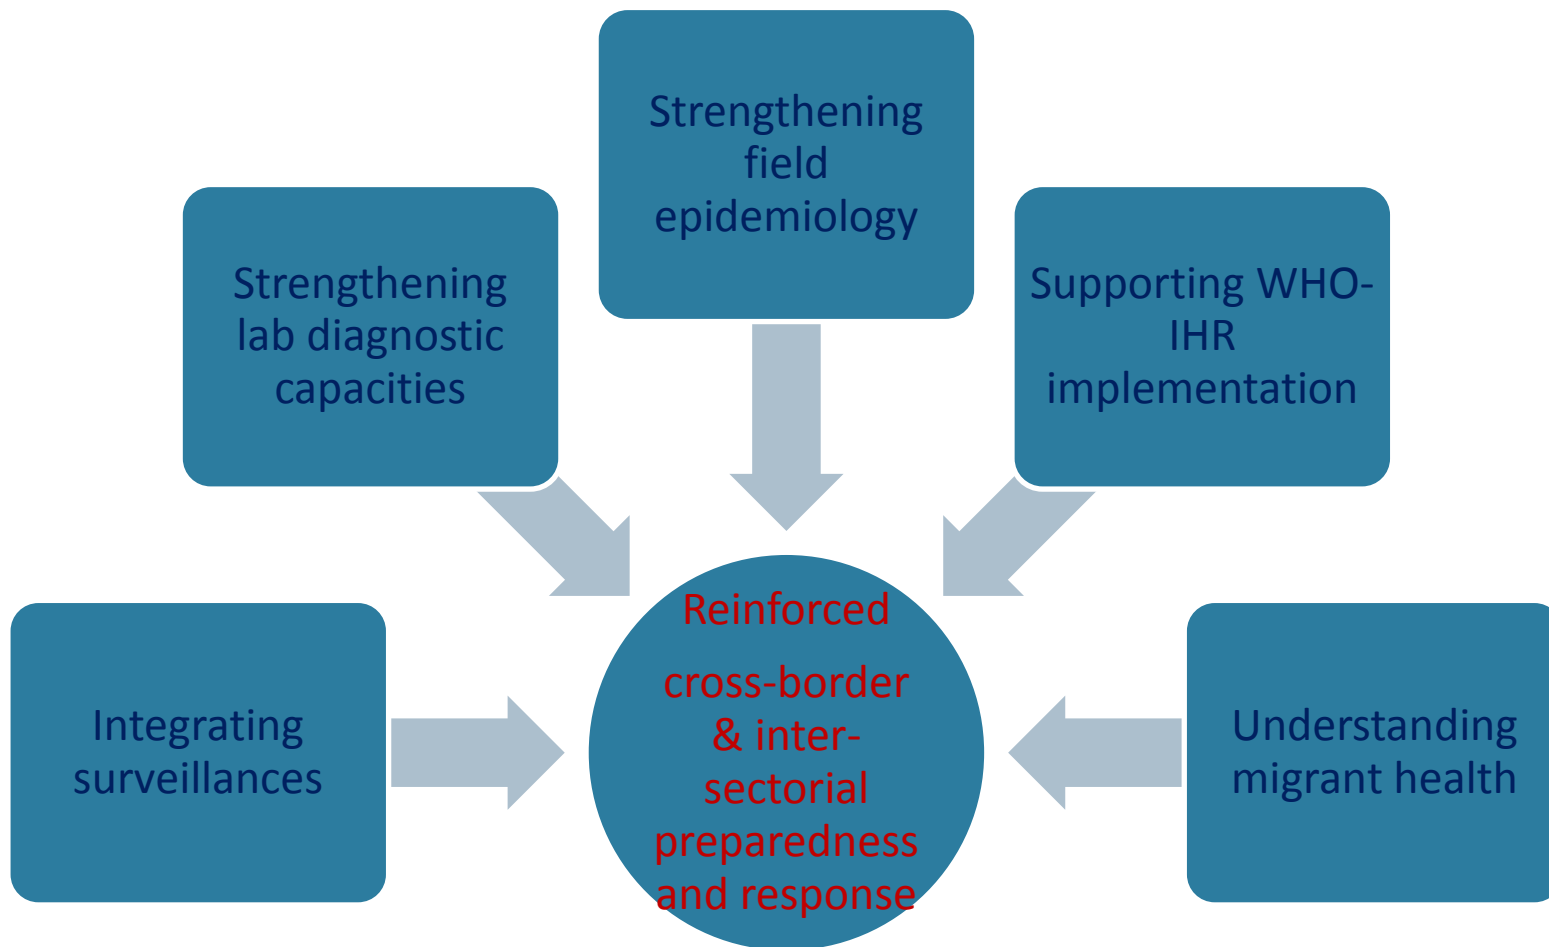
Strengthening field epidemiology

Strengthening lab diagnostic capacities

Supporting WHO-IHR implementation

Integrating surveillances

Reinforced

cross-border & inter-sectorial preparedness and response

Understanding migrant health